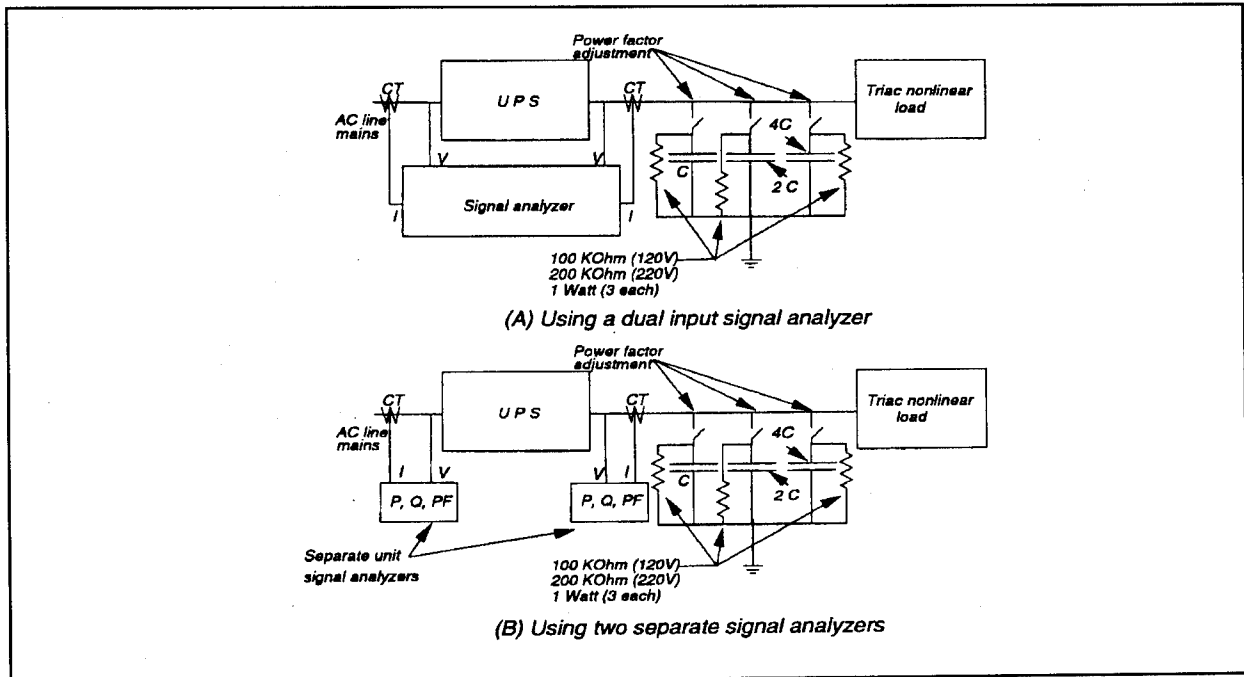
Power factor adjustment

CT

UPS

CT

Triac nonlinear load

AC line mains

V

V

4C

C

2 C

Signal analyzer

I

I

100 KOhm (120V)
200 KOhm (220V)
1 Watt (3 each)

(A) Using a dual input signal analyzer

Power factor adjustment

CT

UPS

CT

Triac nonlinear load

AC line mains

I

V

V

I

4C

P, Q, PF

P, Q, PF

C

2 C

Separate unit signal analyzers

100 KOhm (120V)
200 KOhm (220V)
1 Watt (3 each)

(B) Using two separate signal analyzers